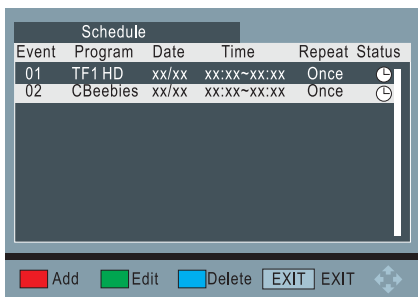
Schedule

| Event | Program | Date | Time | Repeat | Status |
|---|---|---|---|---|---|
| 01 | TF1 HD | xx/xx | xx:xx~xx:xx | Once | |
| 02 | CBeebies | xx/xx | xx:xx~xx:xx | Once | |

Add Edit Delete EXIT EXIT